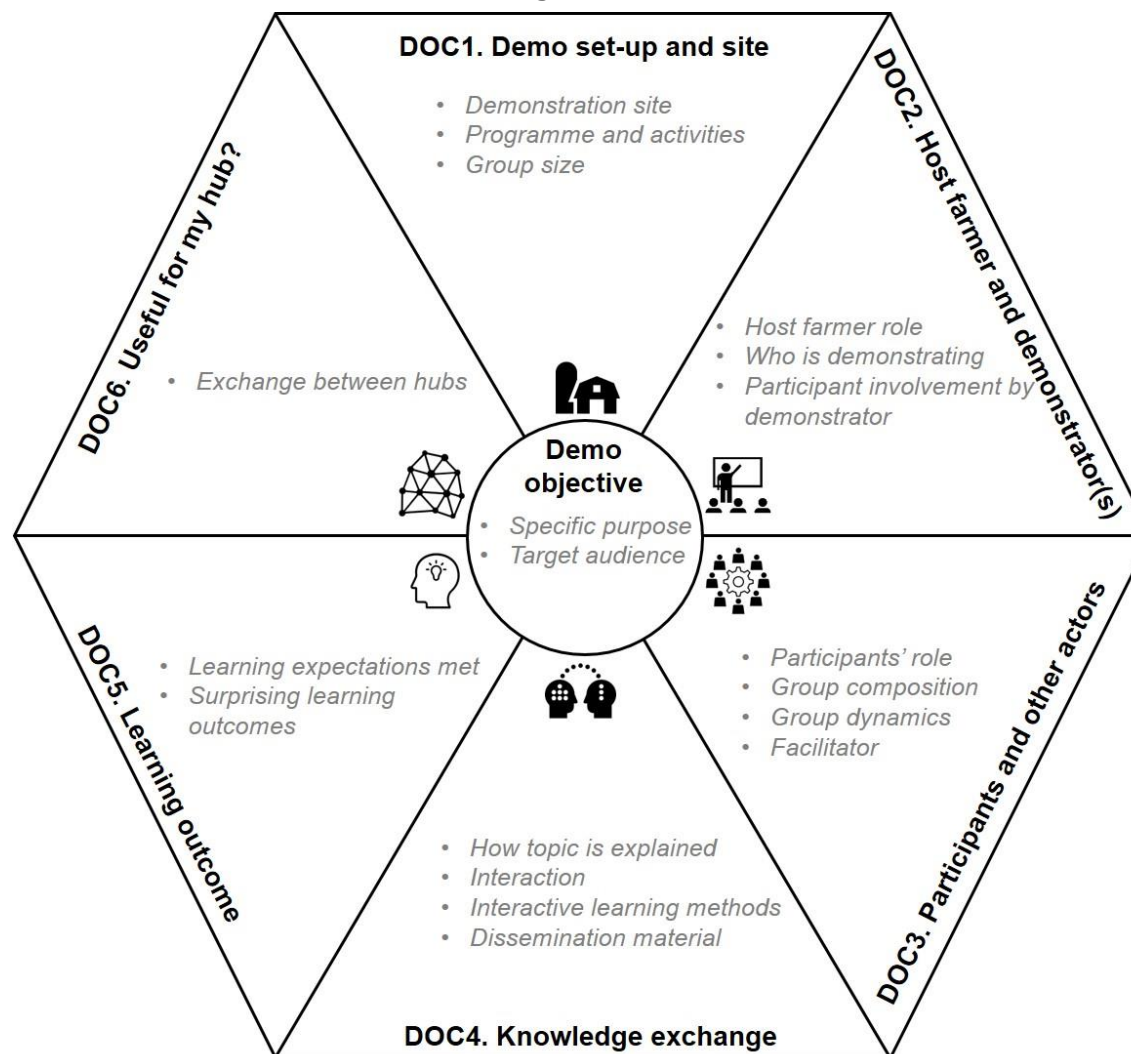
DOC1. Demo set-up and site

- Demonstration site
- Programme and activities
- Group size

DOC2. Host farmer and demonstrator(s)

- Host farmer role
- Who is demonstrating
- Participant involvement by demonstrator

DOC3. Participants and other actors

- Participants' role
- Group composition
- Group dynamics
- Facilitator

DOC4. Knowledge exchange

- How topic is explained
- Interaction
- Interactive learning methods
- Dissemination material

DOC5. Learning outcome

- Learning expectations met
- Surprising learning outcomes

DOC6. Useful for my hub?

- Exchange between hubs

Demo objective

- Specific purpose
- Target audience